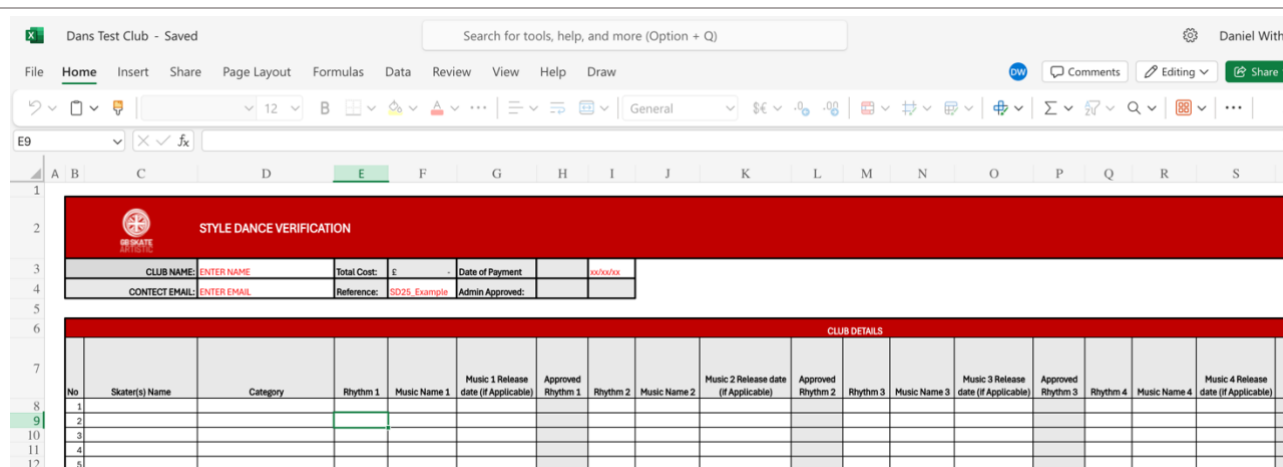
Dans Test Club - Saved

Search for tools, help, and more (Option + Q)

Daniel With

File Home Insert Share Page Layout Formulas Data Review View Help Draw

DW Comments Editing Share

12 General

E9

A B C D E F G H I J K L M N O P Q R S

GB SKATE ARTISTIC

STYLE DANCE VERIFICATION

| CLUB NAME: | ENTER NAME | Total Cost: | £ - | Date of Payment | | xx/xx/xx |
|---|---|---|---|---|---|---|
| CONTECT EMAIL: | ENTER EMAIL | Reference: | SD25_Example | Admin Approved: | | |

CLUB DETAILS

| No | Skater(s) Name | Category | Rhythm 1 | Music Name 1 | Music 1 Release date (if Applicable) | Approved Rhythm 1 | Rhythm 2 | Music Name 2 | Music 2 Release date (if Applicable) | Approved Rhythm 2 | Rhythm 3 | Music Name 3 | Music 3 Release date (if Applicable) | Approved Rhythm 3 | Rhythm 4 | Music Name 4 | Music 4 Release date (if Applicable) |
|---|---|---|---|---|---|---|---|---|---|---|---|---|---|---|---|---|---|
| 1 | | | | | | | | | | | | | | | | | |
| 2 | | | | | | | | | | | | | | | | | |
| 3 | | | | | | | | | | | | | | | | | |
| 4 | | | | | | | | | | | | | | | | | |
| 5 | | | | | | | | | | | | | | | | | |

1 2 3 4 5 6 7 8 9 10 11 12